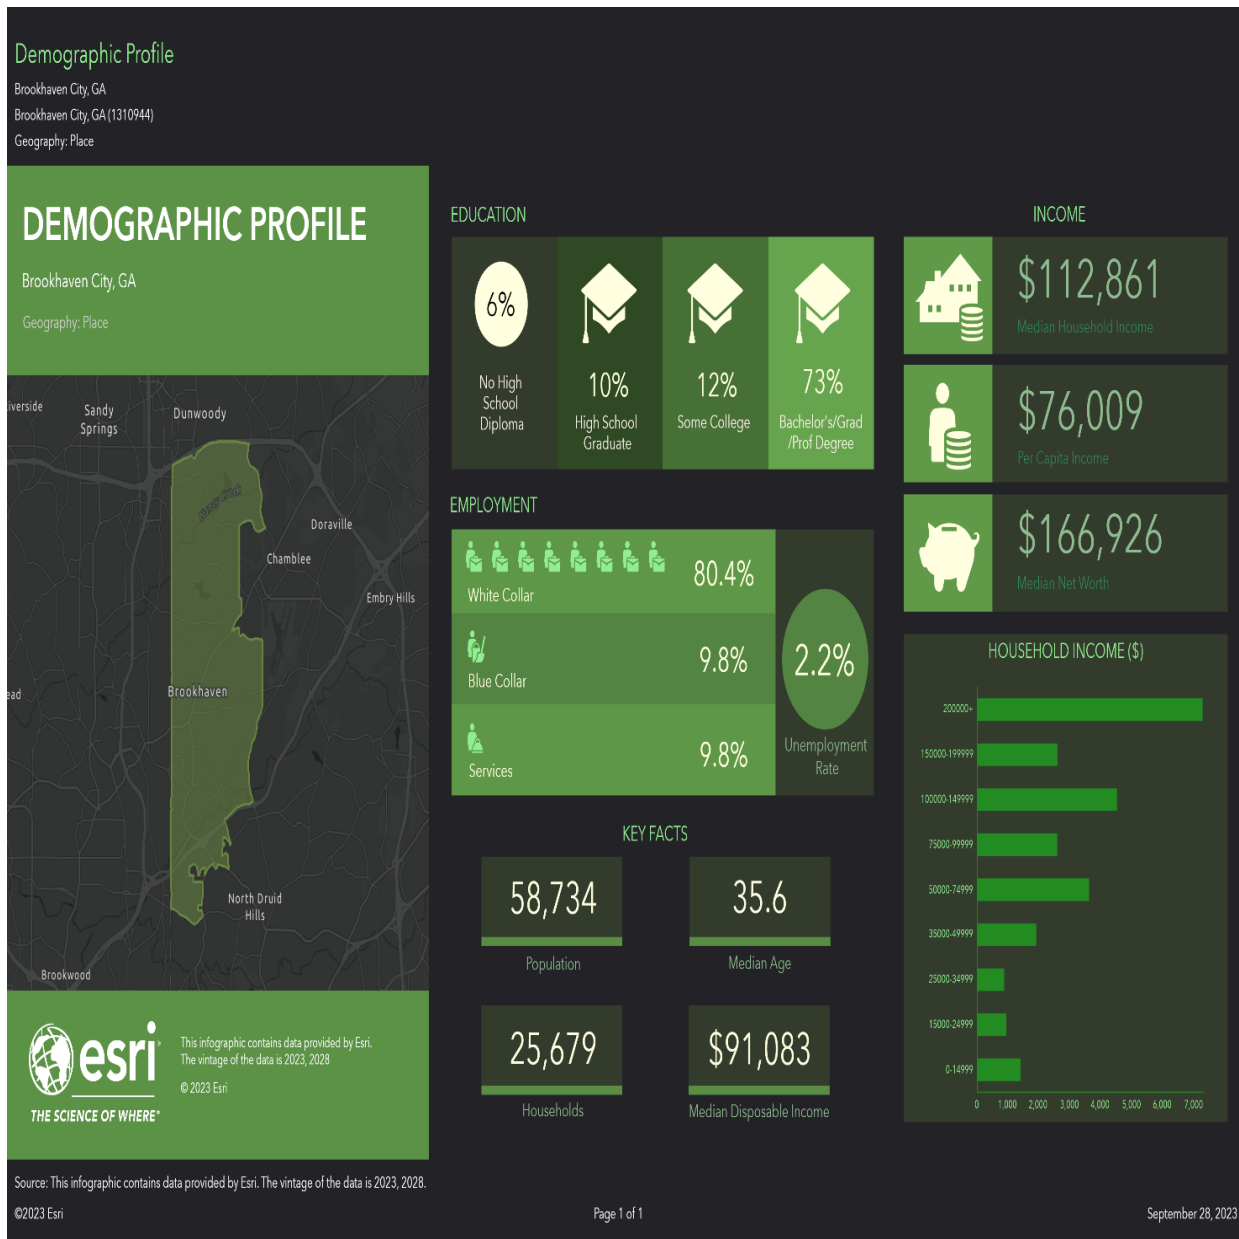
Demographic Profile
Brookhaven City, GA
Brookhaven City, GA (1310944)
Geography: Place

DEMOGRAPHIC PROFILE
Brookhaven City, GA
Geography: Place

iverside
Sandy Springs
Dunwoody
Doraville
Chamblee
Embry Hills
ead
Brookhaven
North Druid Hills
Brookwood

esri
THE SCIENCE OF WHERE
This infographic contains data provided by Esri. The vintage of the data is 2023, 2028.
© 2023 Esri

EDUCATION
6%
No High School Diploma
10%
High School Graduate
12%
Some College
73%
Bachelor's/Grad /Prof Degree

EMPLOYMENT
White Collar
80.4%
Blue Collar
9.8%
Services
9.8%
2.2%
Unemployment Rate

KEY FACTS
58,734
Population
35.6
Median Age
25,679
Households
$91,083
Median Disposable Income

INCOME
$112,861
Median Household Income
$76,009
Per Capita Income
$166,926
Median Net Worth

HOUSEHOLD INCOME ($)
200000+
150000-199999
100000-149999
75000-99999
50000-74999
35000-49999
25000-34999
15000-24999
0-14999
0 1,000 2,000 3,000 4,000 5,000 6,000 7,000

Source: This infographic contains data provided by Esri. The vintage of the data is 2023, 2028.
©2023 Esri
Page 1 of 1
September 28, 2023